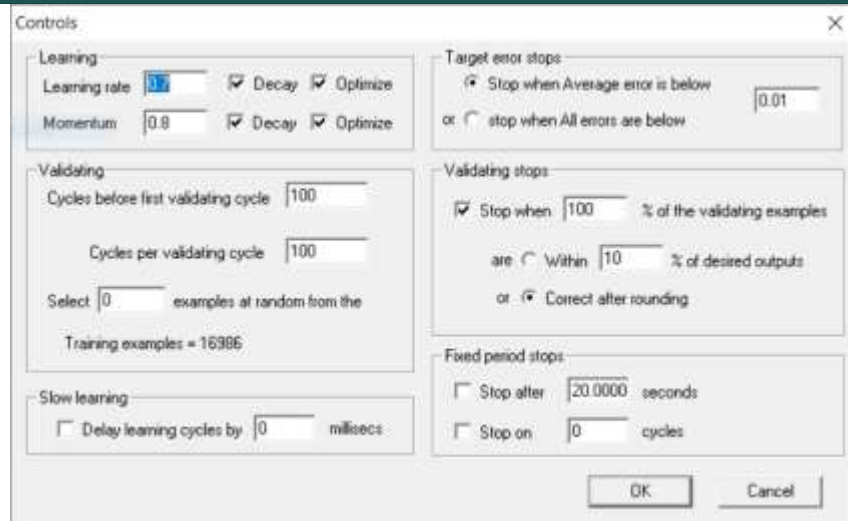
Controls

×

Learning

Learning rate 0.7 Decay Optimize

Momentum 0.8 Decay Optimize

Validating

Cycles before first validating cycle 100

Cycles per validating cycle 100

Select 0 examples at random from the

Training examples = 16986

Slow learning

Delay learning cycles by 0 millisecs

Target error stops

Stop when Average error is below 0.01

or stop when All errors are below

Validating stops

Stop when 100 % of the validating examples

are Within 10 % of desired outputs

or Correct after rounding

Fixed period stops

Stop after 20.0000 seconds

Stop on 0 cycles

OK

Cancel